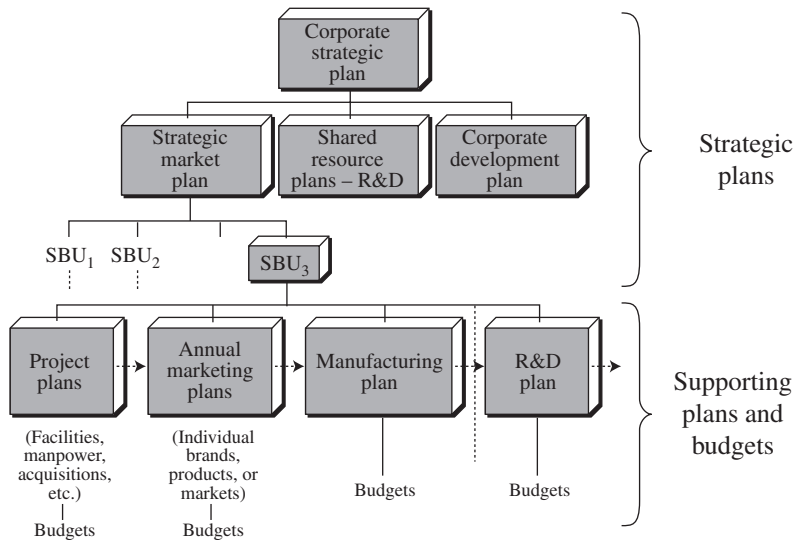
Corporate strategic plan

Strategic market plan

Shared resource plans – R&D

Corporate development plan

Strategic plans

$SBU_1$ $SBU_2$ $SBU_3$

Project plans

(Facilities, manpower, acquisitions, etc.)

Budgets

Annual marketing plans

(Individual brands, products, or markets)

Budgets

Manufacturing plan

Budgets

R&D plan

Budgets

Supporting plans and budgets